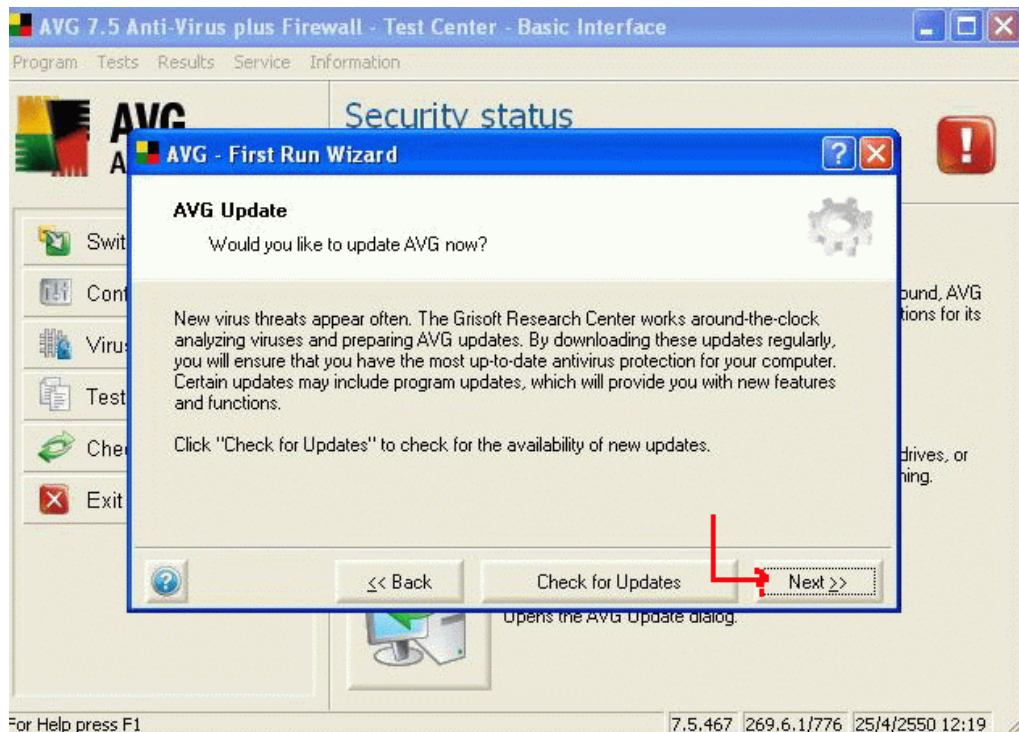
AVG 7.5 Anti-Virus plus Firewall - Test Center - Basic Interface

Program Tests Results Service Information

AVG

A

Security status

Swit

Cont

Virus

Test

Che

Exit

ound, AVG
tions for its

drives, or
hing.

Opens the AVG Update dialog.

AVG - First Run Wizard

AVG Update

Would you like to update AVG now?

New virus threats appear often. The Grisoft Research Center works around-the-clock analyzing viruses and preparing AVG updates. By downloading these updates regularly, you will ensure that you have the most up-to-date antivirus protection for your computer. Certain updates may include program updates, which will provide you with new features and functions.

Click "Check for Updates" to check for the availability of new updates.

<< Back

Check for Updates

Next >>

For Help press F1

7.5.467 269.6.1/776 25/4/2550 12:19